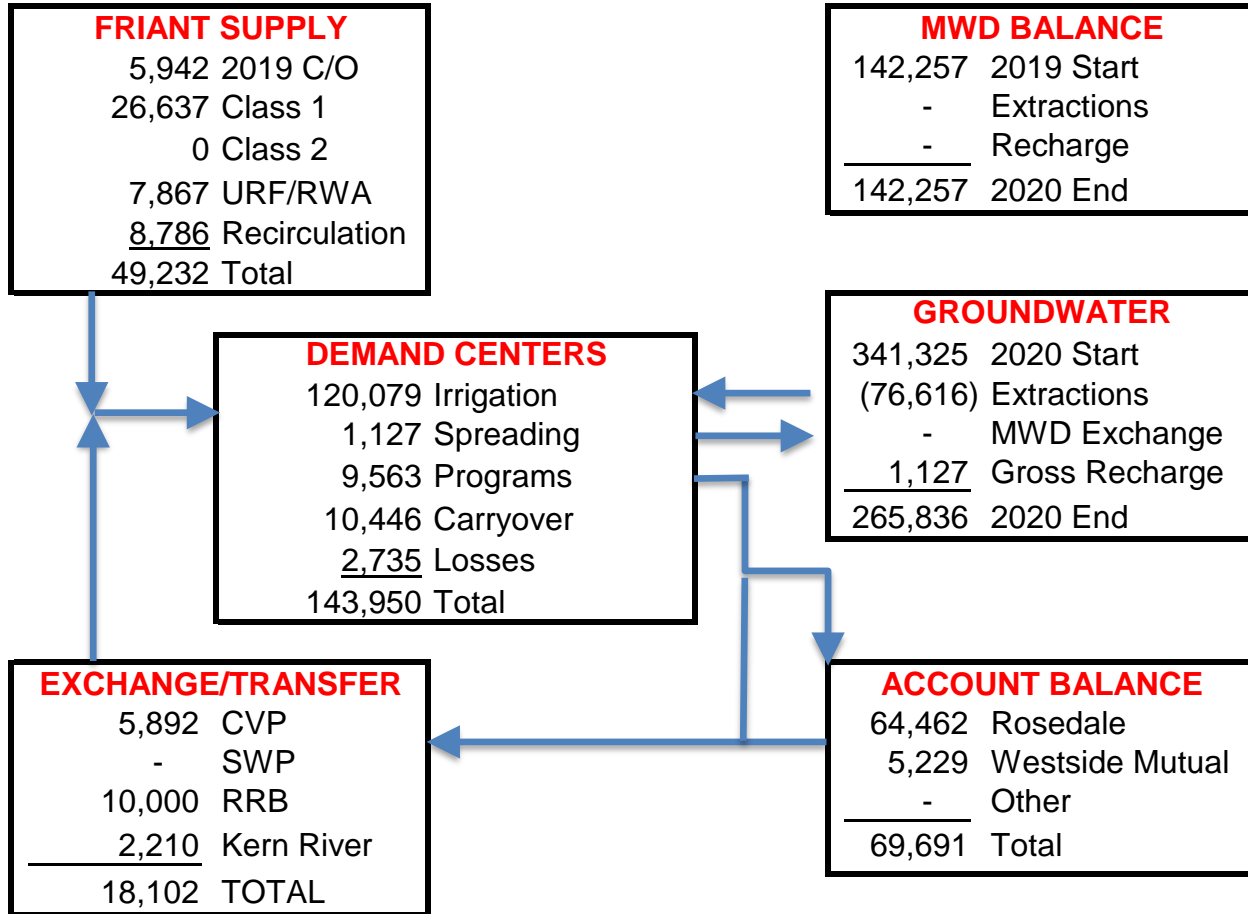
FRIANT SUPPLY
5,942 2019 C/O
26,637 Class 1
0 Class 2
7,867 URF/RWA
8,786 Recirculation
49,232 Total

MWD BALANCE
142,257 2019 Start
- Extractions
- Recharge
142,257 2020 End

GROUNDWATER
341,325 2020 Start
(76,616) Extractions
- MWD Exchange
1,127 Gross Recharge
265,836 2020 End

DEMAND CENTERS
120,079 Irrigation
1,127 Spreading
9,563 Programs
10,446 Carryover
2,735 Losses
143,950 Total

EXCHANGE/TRANSFER
5,892 CVP
- SWP
10,000 RRB
2,210 Kern River
18,102 TOTAL

ACCOUNT BALANCE
64,462 Rosedale
5,229 Westside Mutual
- Other
69,691 Total